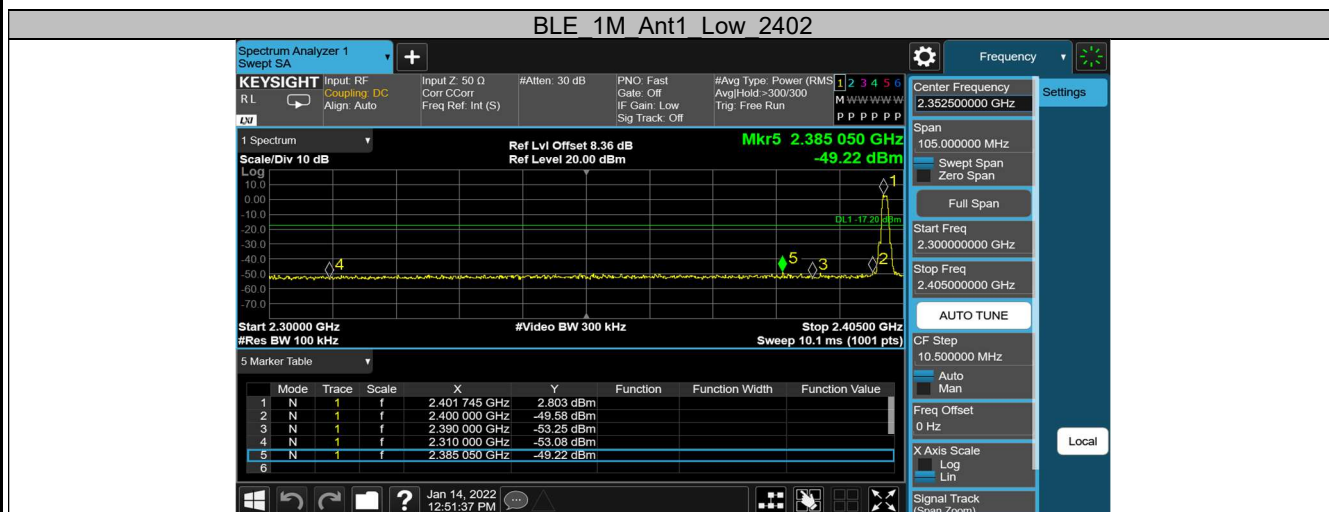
BLE_1M_Ant1_Low_2402

Spectrum Analyzer 1
Swept SA

+

Frequency

KEYSIGHT Input: RF
Coupling: DC
Align: Auto
RL

Input Z: 50 Ω
Corr CCorr
Freq Ref: Int (S)

#Atten: 30 dB

PNO: Fast
Gate: Off
IF Gain: Low
Sig Track: Off

#Avg Type: Power (RMS)
Avg|Hold:>300/300
Trig: Free Run

1 2 3 4 5 6
M WWWWW
P P P P P P

1 Spectrum
Scale/Div 10 dB
Log

Ref Lvl Offset 8.36 dB
Ref Level 20.00 dBm

Mkr5 2.385 050 GHz
-49.22 dBm

10.0
0.00
-10.0
-20.0
-30.0
-40.0
-50.0
-60.0
-70.0

DL1 -17.20 dBm

1 2 3 4 5

Start 2.30000 GHz
#Res BW 100 kHz

#Video BW 300 kHz

Stop 2.40500 GHz
Sweep 10.1 ms (1001 pts)

5 Marker Table

| | Mode | Trace | Scale | X | Y | Function | Function Width | Function Value |
|---|---|---|---|---|---|---|---|---|
| 1 | N | 1 | f | 2.401 745 GHz | 2.803 dBm | | | |
| 2 | N | 1 | f | 2.400 000 GHz | -49.58 dBm | | | |
| 3 | N | 1 | f | 2.390 000 GHz | -53.25 dBm | | | |
| 4 | N | 1 | f | 2.310 000 GHz | -53.08 dBm | | | |
| 5 | N | 1 | f | 2.385 050 GHz | -49.22 dBm | | | |
| 6 | | | | | | | | |

Jan 14, 2022
12:51:37 PM

Center Frequency
2.352500000 GHz

Settings

Span
105.000000 MHz

Swept Span
Zero Span

Full Span

Start Freq
2.300000000 GHz

Stop Freq
2.405000000 GHz

AUTO TUNE

CF Step
10.500000 MHz
Auto
Man

Freq Offset
0 Hz

Local

X Axis Scale
Log
Lin

Signal Track
(Span Zoom)